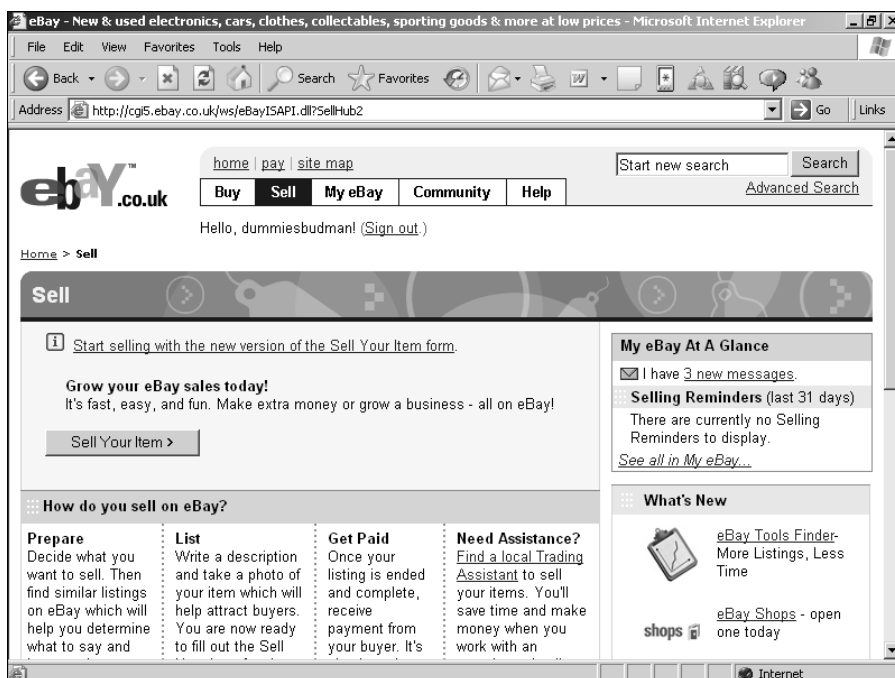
eBay - New & used electronics, cars, clothes, collectables, sporting goods & more at low prices - Microsoft Internet Explorer

File Edit View Favorites Tools Help

Back Search Favorites

Address http://cgi5.ebay.co.uk/ws/eBayISAPI.dll?SellHub2 Go Links

ebay.co.uk

home | pay | site map

Buy Sell My eBay Community Help

Start new search Search

Advanced Search

Hello, dummiesbudman! (Sign out.)

Home > Sell

Sell

Start selling with the new version of the Sell Your Item form.

Grow your eBay sales today!
It's fast, easy, and fun. Make extra money or grow a business - all on eBay!

Sell Your Item >

How do you sell on eBay?

Prepare
Decide what you want to sell. Then find similar listings on eBay which will help you determine what to say and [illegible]

List
Write a description and take a photo of your item which will help attract buyers. You are now ready to fill out the Sell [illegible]

Get Paid
Once your listing is ended and complete, receive payment from your buyer. It's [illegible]

Need Assistance?
Find a local Trading Assistant to sell your items. You'll save time and make money when you work with an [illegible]

My eBay At A Glance

I have 3 new messages.

Selling Reminders (last 31 days)

There are currently no Selling Reminders to display.

See all in My eBay...

What's New

eBay Tools Finder- More Listings, Less Time

shops

eBay Shops - open one today

Internet